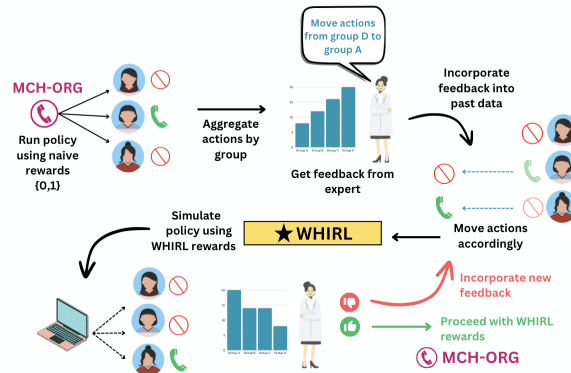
Move actions from group D to group A

MCH-ORG

Run policy using naive rewards {0,1}

Aggregate actions by group

Group A Group B Group C Group D

Get feedback from expert

Incorporate feedback into past data

Move actions accordingly

★ WHIRL

Simulate policy using WHIRL rewards

Group A Group B Group C Group D

Incorporate new feedback

Proceed with WHIRL rewards

MCH-ORG